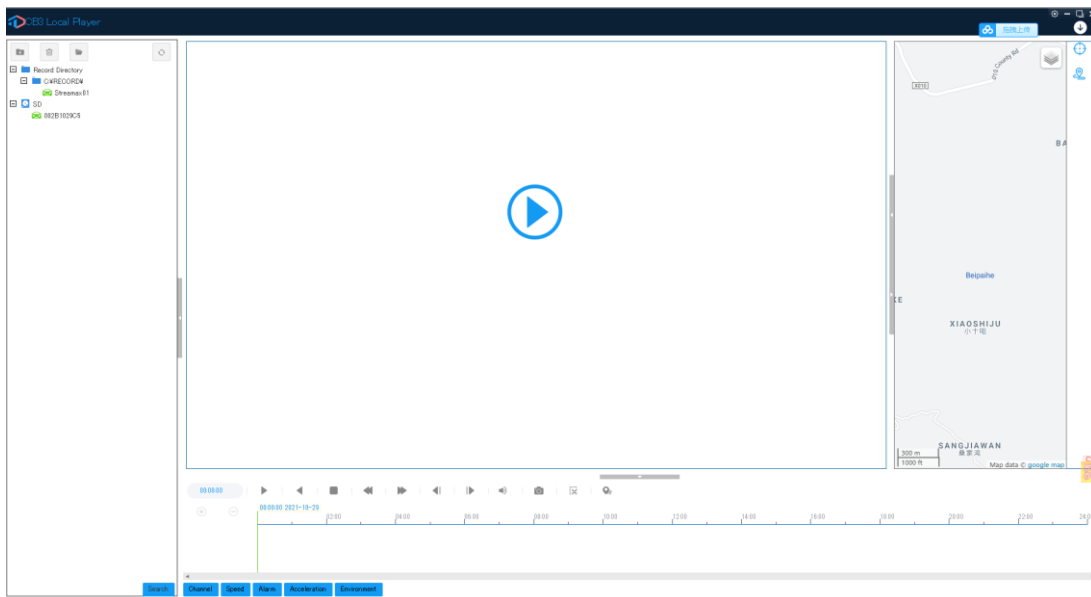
CEB Local Player

取消上传

Record Directory
C:\RECORD\
Streamax01
SD
002B1029C5

X010
015 County Rd
BA
Beipaihe
XIAOSHIJU
小十咀
SANGJIAWAN
桑家湾
300 m
1000 ft
Map data © google map

00:00:00

00:00:00 2021-10-29
02:00
04:00
06:00
08:00
10:00
12:00
14:00
16:00
18:00
20:00
22:00
24:0

Search
Channel
Speed
Alarm
Acceleration
Environment